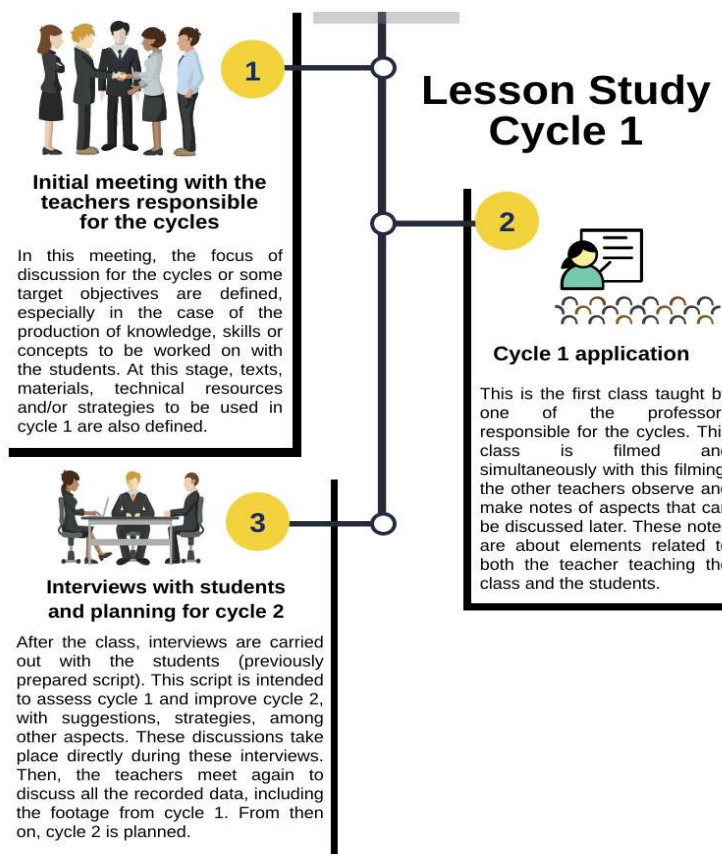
Lesson Study Cycle 1

1

Initial meeting with the teachers responsible for the cycles

In this meeting, the focus of discussion for the cycles or some target objectives are defined, especially in the case of the production of knowledge, skills or concepts to be worked on with the students. At this stage, texts, materials, technical resources and/or strategies to be used in cycle 1 are also defined.

2

Cycle 1 application

This is the first class taught b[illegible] one of the professor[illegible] responsible for the cycles. Thi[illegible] class is filmed an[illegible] simultaneously with this filming the other teachers observe an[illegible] make notes of aspects that ca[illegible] be discussed later. These note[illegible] are about elements related t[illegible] both the teacher teaching th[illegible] class and the students.

3

Interviews with students and planning for cycle 2

After the class, interviews are carried out with the students (previously prepared script). This script is intended to assess cycle 1 and improve cycle 2, with suggestions, strategies, among other aspects. These discussions take place directly during these interviews. Then, the teachers meet again to discuss all the recorded data, including the footage from cycle 1. From then on, cycle 2 is planned.